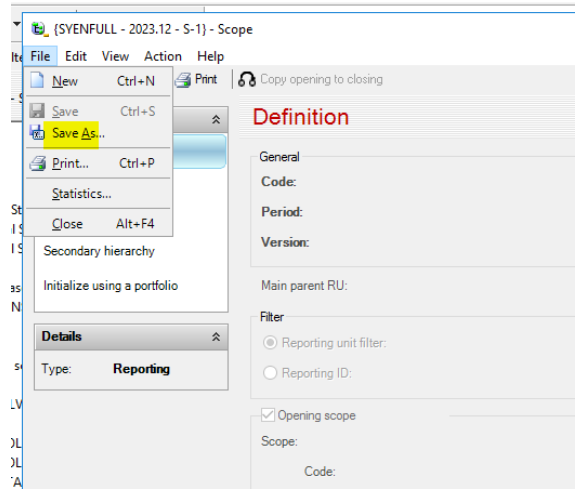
{SYENFULL - 2023.12 - S-1} - Scope

File Edit View Action Help

New Ctrl+N
Save Ctrl+S
Save As...
Print... Ctrl+P
Statistics...
Close Alt+F4

Print
Copy opening to closing

Secondary hierarchy
Initialize using a portfolio

Details
Type: Reporting

Definition

General
Code:
Period:
Version:

Main parent RU:

Filter
Reporting unit filter:
Reporting ID:

Opening scope
Scope:
Code: